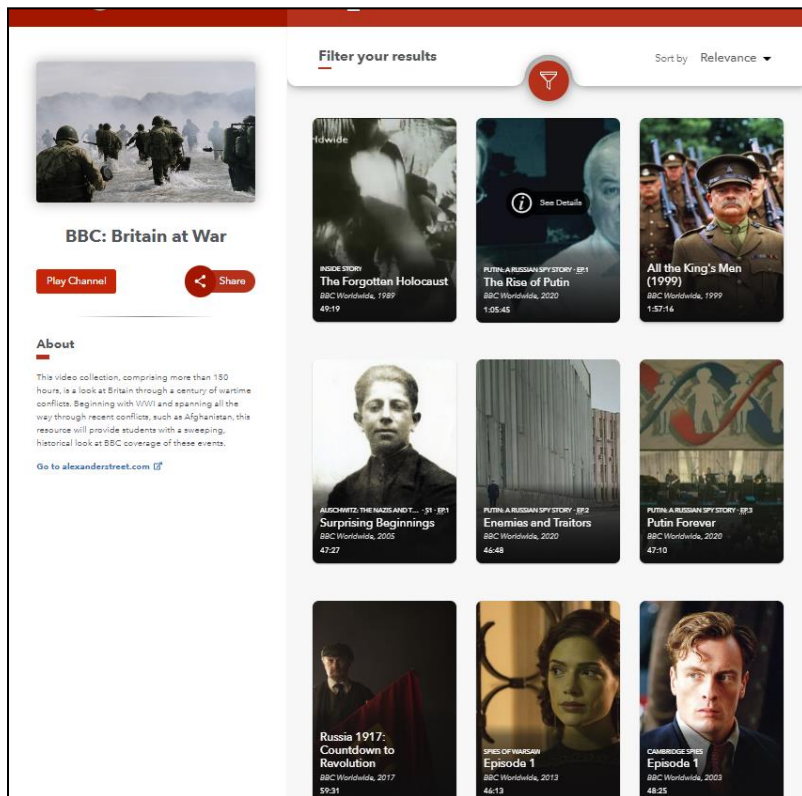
BBC: Britain at War

Play Channel

Share

About

This video collection, comprising more than 150 hours, is a look at Britain through a century of wartime conflicts. Beginning with WWI and spanning all the way through recent conflicts, such as Afghanistan, this resource will provide students with a sweeping, historical look at BBC coverage of these events.

Go to alexanderstreet.com

Filter your results

Sort by Relevance

INSIDE STORY
The Forgotten Holocaust
BBC Worldwide, 1989
49:19

See Details
PUTIN: A RUSSIAN SPY STORY · EP.1
The Rise of Putin
BBC Worldwide, 2020
1:05:45

All the King's Men (1999)
BBC Worldwide, 1999
1:57:16

AUSCHWITZ: THE NAZIS AND T... · S1 · EP.1
Surprising Beginnings
BBC Worldwide, 2005
47:27

PUTIN: A RUSSIAN SPY STORY · EP.2
Enemies and Traitors
BBC Worldwide, 2020
46:48

PUTIN: A RUSSIAN SPY STORY · EP.3
Putin Forever
BBC Worldwide, 2020
47:10

Russia 1917: Countdown to Revolution
BBC Worldwide, 2017
59:31

SPIES OF WARSAW
Episode 1
BBC Worldwide, 2013
46:13

CAMBRIDGE SPIES
Episode 1
BBC Worldwide, 2003
48:25